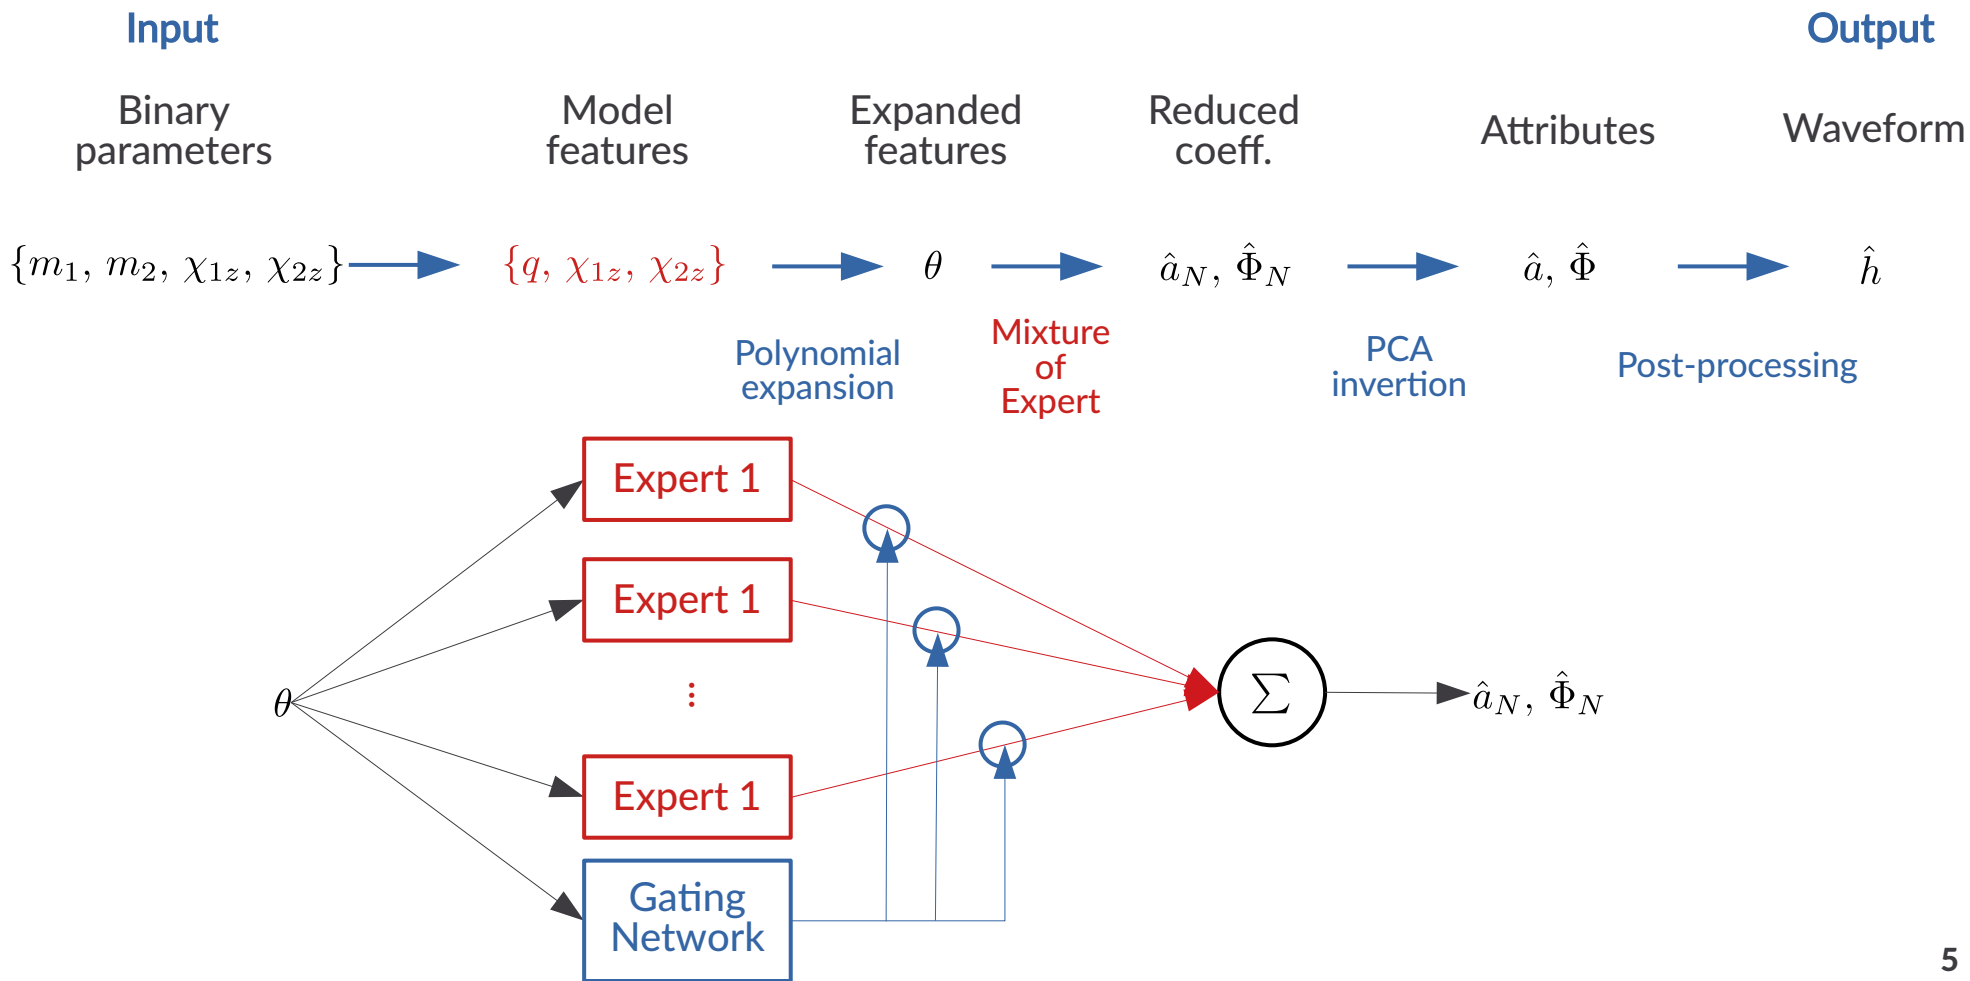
Input

Output

Binary parameters

Model features

Expanded features

Reduced coeff.

Attributes

Waveform

$\{m_1, m_2, \chi_{1z}, \chi_{2z}\}$

$\{q, \chi_{1z}, \chi_{2z}\}$

$\theta$

$\hat{a}_N, \hat{\Phi}_N$

$\hat{a}, \hat{\Phi}$

$\hat{h}$

Polynomial expansion

Mixture of Expert

PCA invertion

Post-processing

Expert 1

Expert 1

⋮

Expert 1

Gating Network

$\theta$

$\Sigma$

$\hat{a}_N, \hat{\Phi}_N$

5